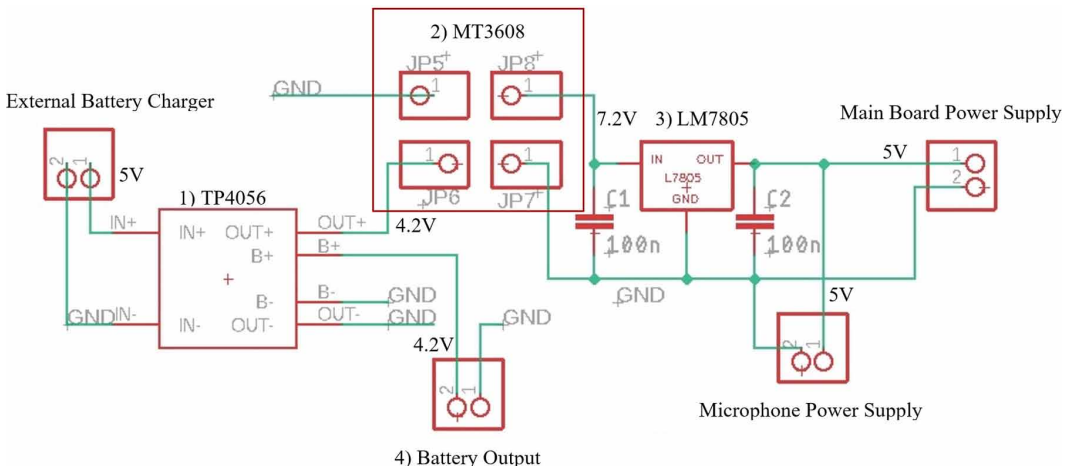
2) MT3608

JP5

1

JP8

1

GND

External Battery Charger

7.2V

3) LM7805

Main Board Power Supply

1

JP6

1

JP7

IN

OUT

L7805

GND

5V

1

2

2

1

5V

1) TP4056

C1

C2

IN+

IN+

OUT+

OUT+

4.2V

100n

100n

B+

B+

+

B-

B-

GND

GND

5V

GND

IN-

IN-

OUT-

OUT-

GND

GND

4.2V

2

1

2

1

Microphone Power Supply

4) Battery Output